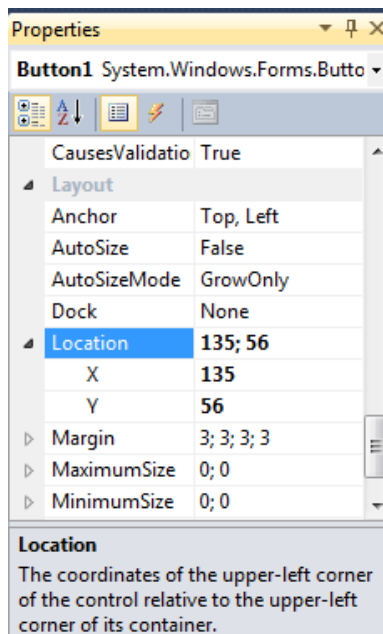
Properties

Button1 System.Windows.Forms.Butto

| | |
|---|---|
| CausesValidatio | True |
| Layout | |
| Anchor | Top, Left |
| AutoSize | False |
| AutoSizeMode | GrowOnly |
| Dock | None |
| Location | 135; 56 |
| X | 135 |
| Y | 56 |
| Margin | 3; 3; 3; 3 |
| MaximumSize | 0; 0 |
| MinimumSize | 0; 0 |

Location

The coordinates of the upper-left corner of the control relative to the upper-left corner of its container.